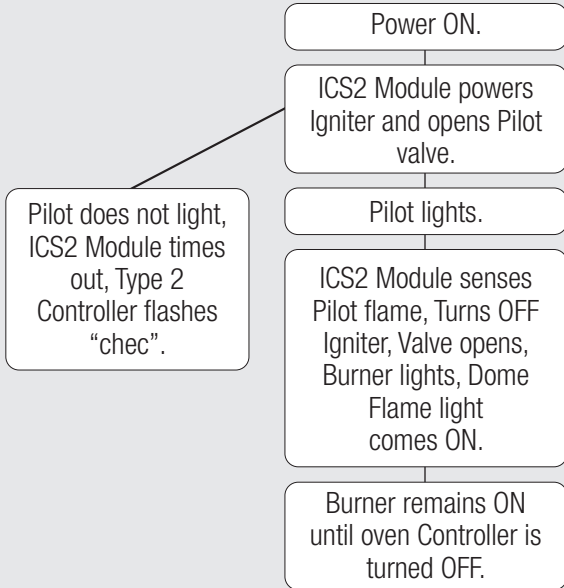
Power ON.

ICS2 Module powers Igniter and opens Pilot valve.

Pilot does not light, ICS2 Module times out, Type 2 Controller flashes "chec".

Pilot lights.

ICS2 Module senses Pilot flame, Turns OFF Igniter, Valve opens, Burner lights, Dome Flame light comes ON.

Burner remains ON until oven Controller is turned OFF.